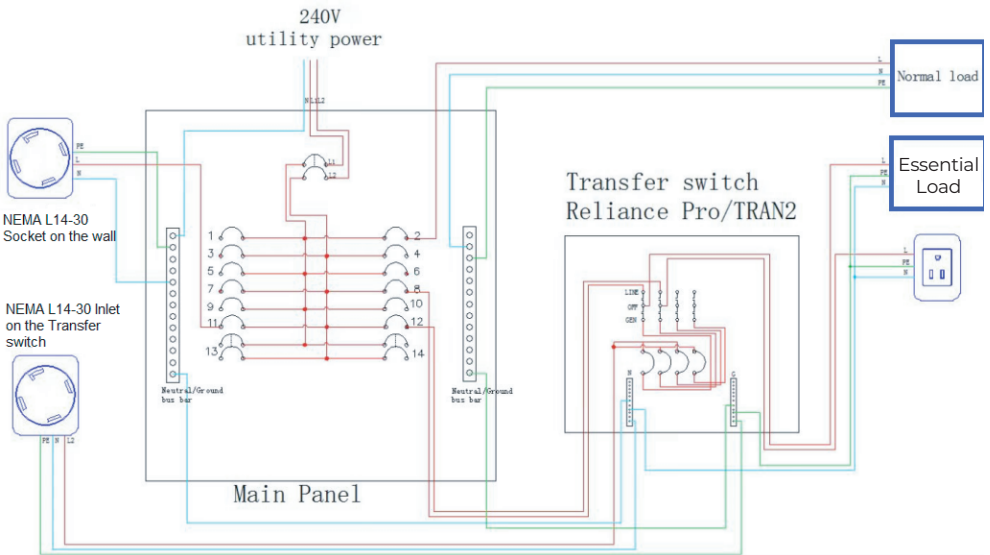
240V
utility power

N L1 L2

L1
L2

PE
L
N

NEMA L14-30
Socket on the wall

NEMA L14-30 Inlet
on the Transfer
switch

PE N L2

1
3
5
7
9
11
13

2
4
6
8
10
12
14

Neutral/Ground
bus bar

Neutral/Ground
bus bar

Main Panel

L
N
PE
Normal load

L
PE
N
Essential
Load

Transfer switch
Reliance Pro/TRAN2

LINE
OFF
GEN

N
G

L
PE
N